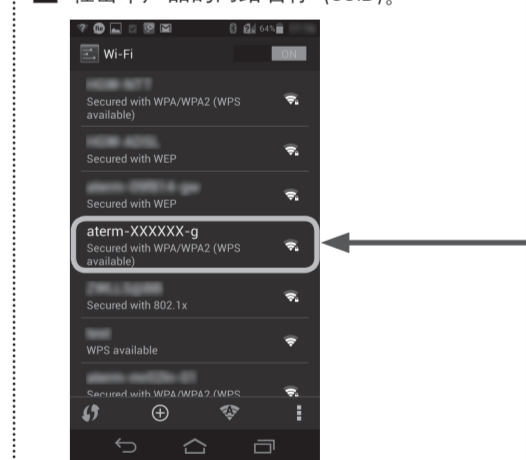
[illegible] (SSID)。

64%

Wi-Fi

ON

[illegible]
Secured with WPA/WPA2 (WPS available)

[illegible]
Secured with WEP

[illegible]
Secured with WEP

aterm-XXXXXX-g
Secured with WPA/WPA2 (WPS available)

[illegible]
Secured with 802.1x

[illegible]
WPS available

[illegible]
Secured with WPA/WPA2 (WPS